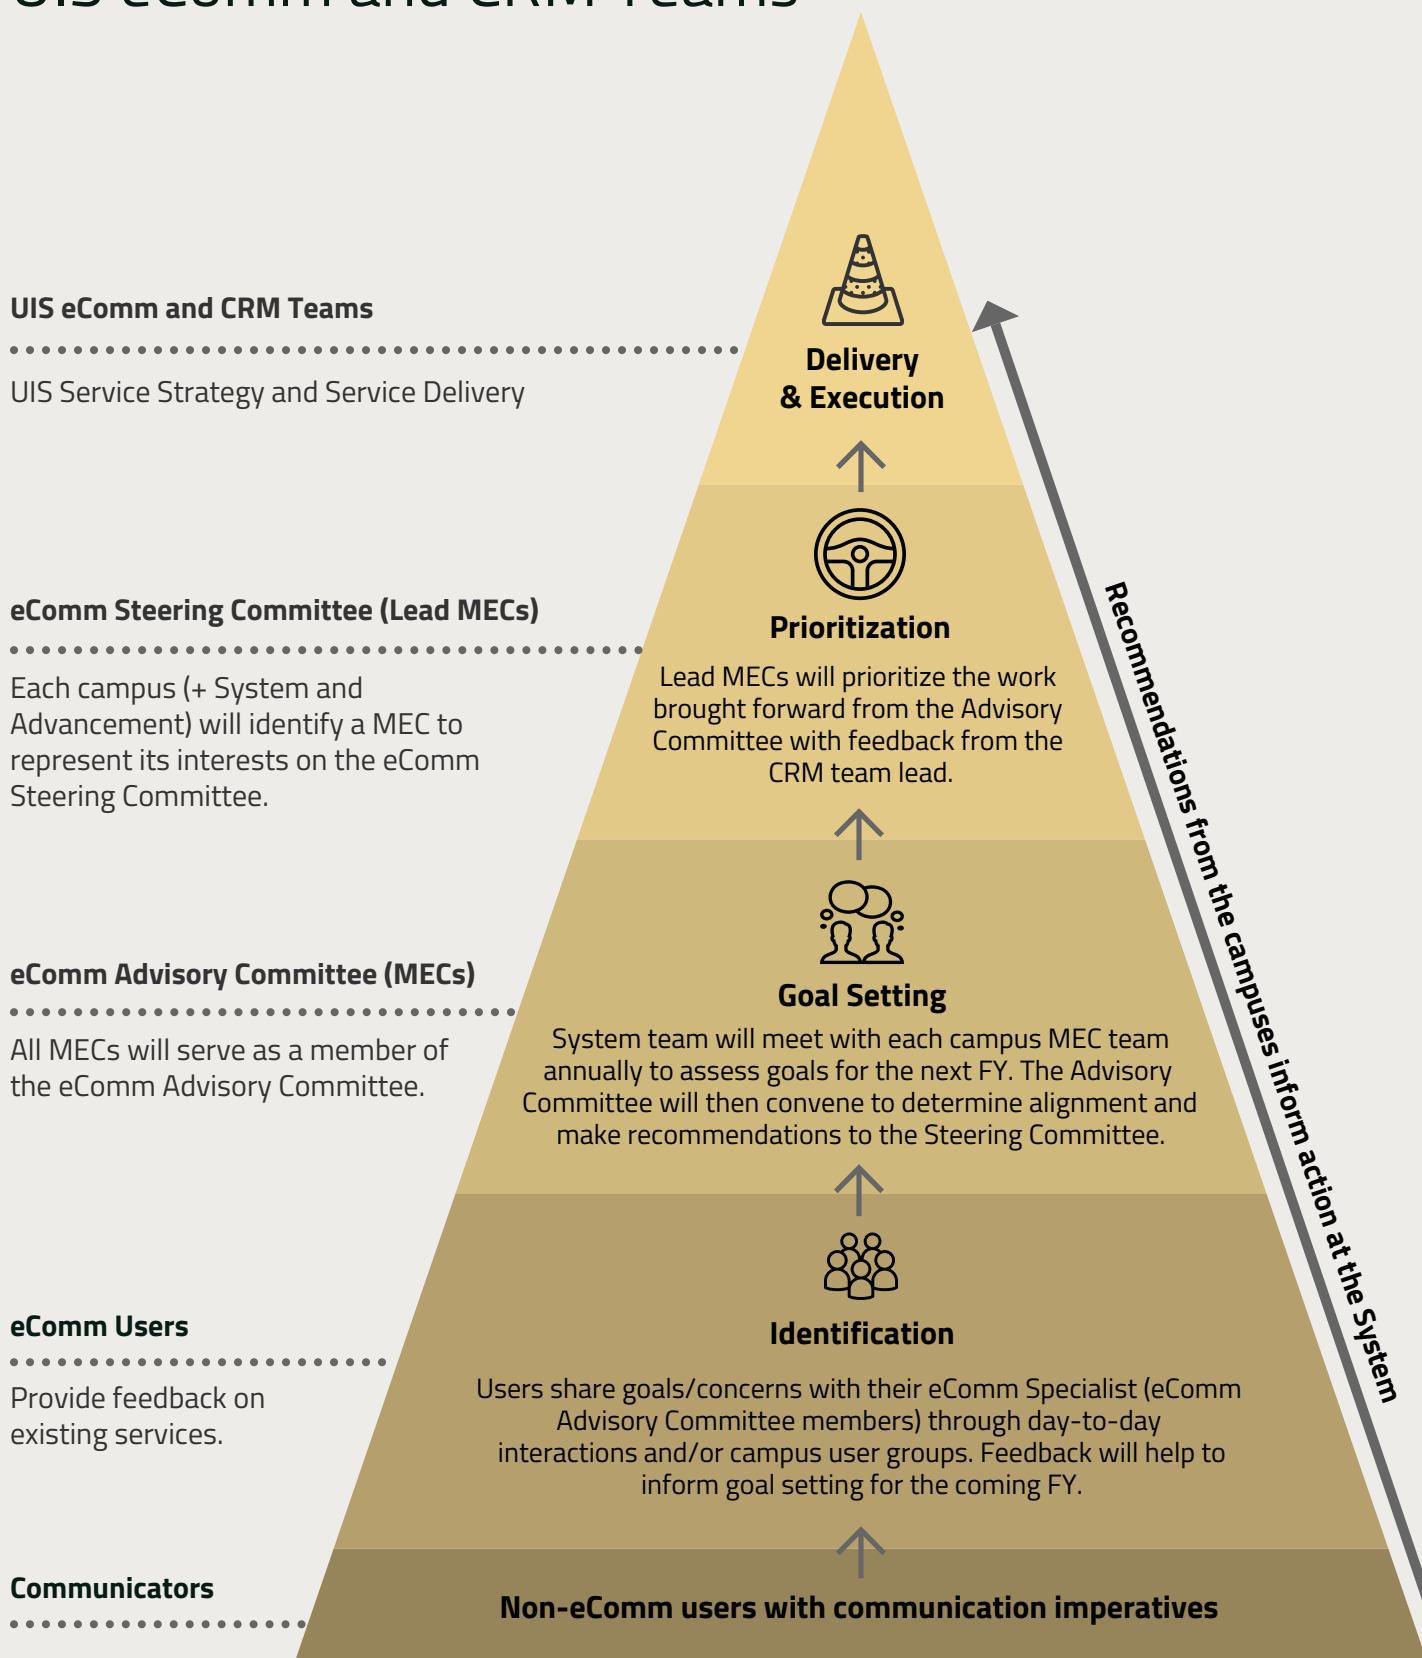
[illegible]

UIS eComm and CRM Teams

UIS Service Strategy and Service Delivery

Delivery & Execution

eComm Steering Committee (Lead MECs)

Each campus (+ System and Advancement) will identify a MEC to represent its interests on the eComm Steering Committee.

Prioritization

Lead MECs will prioritize the work brought forward from the Advisory Committee with feedback from the CRM team lead.

eComm Advisory Committee (MECs)

All MECs will serve as a member of the eComm Advisory Committee.

Goal Setting

System team will meet with each campus MEC team annually to assess goals for the next FY. The Advisory Committee will then convene to determine alignment and make recommendations to the Steering Committee.

eComm Users

Provide feedback on existing services.

Identification

Users share goals/concerns with their eComm Specialist (eComm Advisory Committee members) through day-to-day interactions and/or campus user groups. Feedback will help to inform goal setting for the coming FY.

Communicators

Non-eComm users with communication imperatives

Recommendations from the campuses inform action at the System